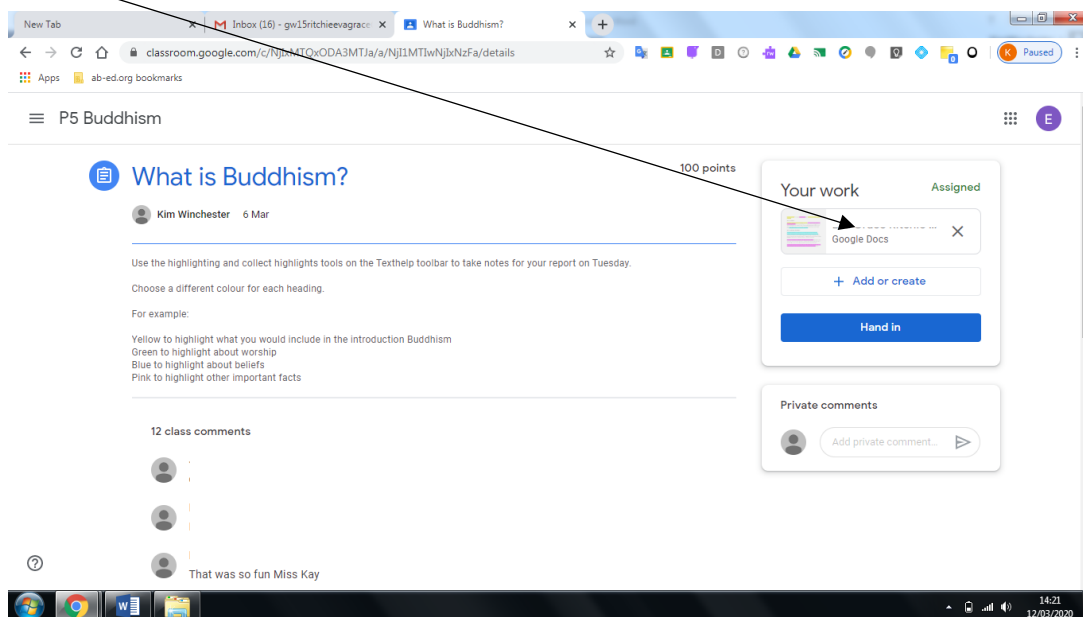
New Tab
Inbox (16) - gw15ritchieevagrace
What is Buddhism?
classroom.google.com/c/NjIxMTQxODA3MTJa/a/NjI1MTIwNjIxNzFa/details
Paused
Apps
ab-ed.org bookmarks

P5 Buddhism

E

What is Buddhism?

100 points

Kim Winchester 6 Mar

Use the highlighting and collect highlights tools on the Texthelp toolbar to take notes for your report on Tuesday.

Choose a different colour for each heading.

For example:

Yellow to highlight what you would include in the introduction Buddhism
Green to highlight about worship
Blue to highlight about beliefs
Pink to highlight other important facts

12 class comments

That was so fun Miss Kay

Your work
Assigned
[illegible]
Google Docs
+ Add or create
Hand in

Private comments
Add private comment...

14:21
12/03/2020